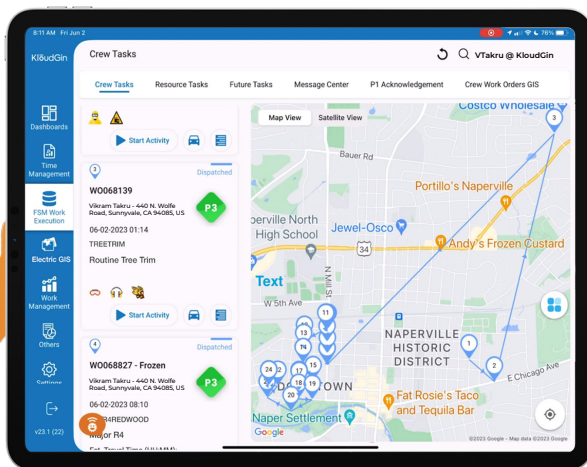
8:11 AM Fri Jun 2
76%

KloudGin

Crew Tasks

VTakru @ KloudGin

Crew Tasks
Resource Tasks
Future Tasks
Message Center
P1 Acknowledgement
Crew Work Orders GIS

Dashboards

Time Management

FSM Work Execution

Electric GIS

Work Management

Others

Settings

v23.1 (22)

Start Activity

3
Dispatched
WO068139
Vikram Takru - 440 N. Wolfe Road, Sunnyvale, CA 94085, US
P3
06-02-2023 01:14
TREETRIM
Routine Tree Trim

Start Activity

4
Dispatched
WO068827 - Frozen
Vikram Takru - 440 N. Wolfe Road, Sunnyvale, CA 94085, US
P3
06-02-2023 08:10
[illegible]REDWOOD
Major R4

Map View
Satellite View

Costco Wholesale
Bauer Rd
Portillo's Naperville
Naperville North High School
Jewel-Osco
34
Andy's Frozen Custard
Text
W 5th Ave
N Mill St
NAPERVILLE HISTORIC DISTRICT
E Chicago Ave
Fat Rosie's Taco and Tequila Bar
Naper Settlement
DOWNTOWN
Google
©2023 Google - Map data ©2023 Google

3
11
13
16
15
17
18
24
19
20
1
2